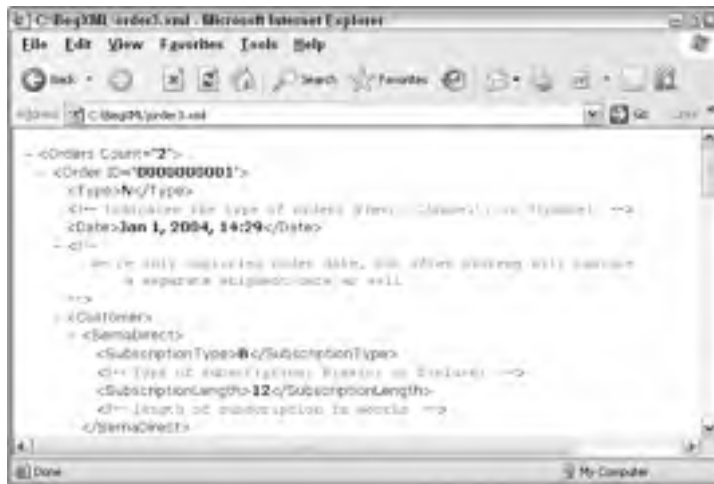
C:\BegXML\order3.xml - Microsoft Internet Explorer

File Edit View Favorites Tools Help

Back Search Favorites

Address C:\BegXML\order3.xml

Go

- <Orders Count="2">
- <Order ID="0000000001">
<Type>N</Type>
<!-- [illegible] -->
<Date>Jan 1, 2004, 14:29</Date>
- <!--
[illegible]
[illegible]
-->
- <Customer>
- <SiemaDirect>
<SubscriptionType>B</SubscriptionType>
<!-- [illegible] -->
<SubscriptionLength>12</SubscriptionLength>
<!-- length of subscription in months -->
</SiemaDirect>

Done

My Computer